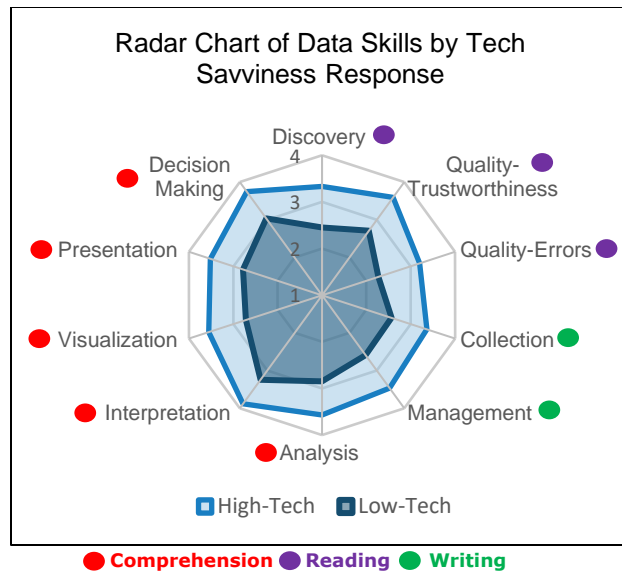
Radar Chart of Data Skills by Tech Savviness Response

Discovery
Quality-Trustworthiness
Quality-Errors
Collection
Management
Analysis
Interpretation
Visualization
Presentation
Decision Making

4
3
2
1

High-Tech
Low-Tech

Comprehension Reading Writing